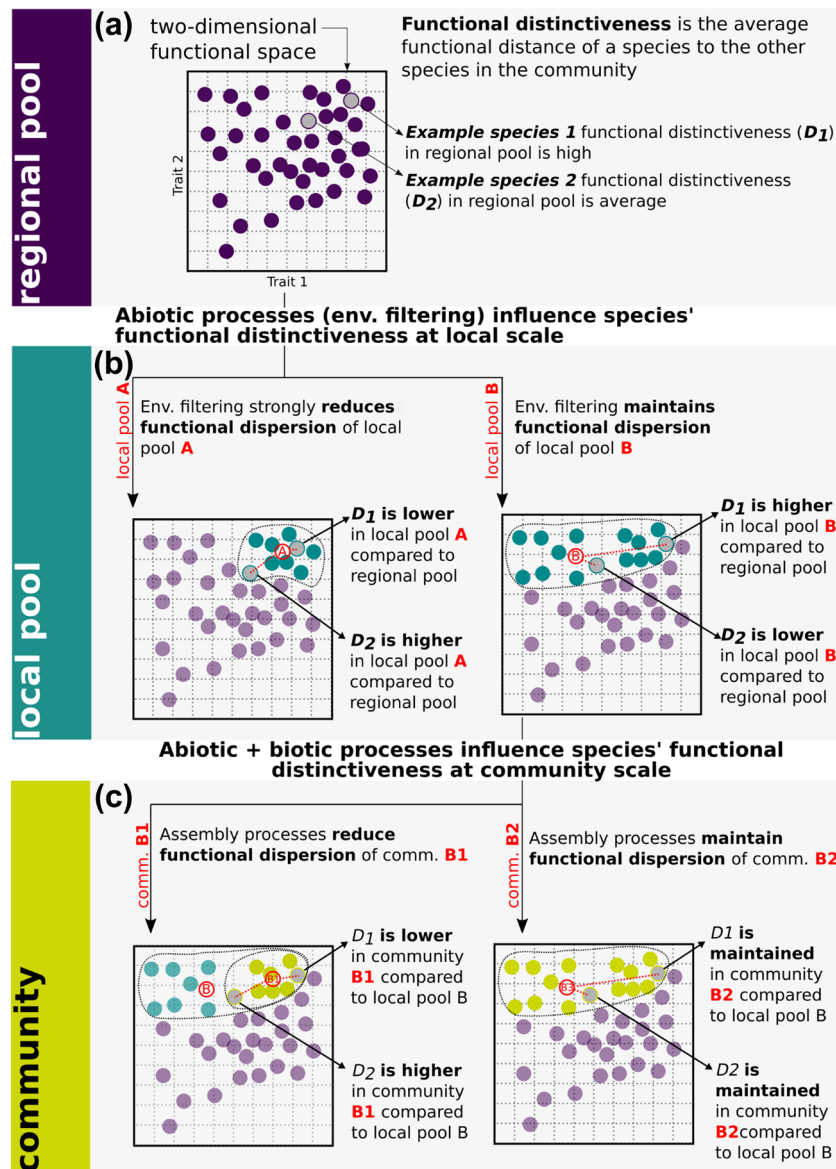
regional pool

(a)

two-dimensional functional space

Functional distinctiveness is the average functional distance of a species to the other species in the community

Trait 2

Trait 1

Example species 1 functional distinctiveness ($D_1$) in regional pool is high

Example species 2 functional distinctiveness ($D_2$) in regional pool is average

Abiotic processes (env. filtering) influence species' functional distinctiveness at local scale

local pool

(b)

local pool A

Env. filtering strongly reduces functional dispersion of local pool A

local pool B

Env. filtering maintains functional dispersion of local pool B

A

$D_1$ is lower in local pool A compared to regional pool

$D_2$ is higher in local pool A compared to regional pool

B

$D_1$ is higher in local pool B compared to regional pool

$D_2$ is lower in local pool B compared to regional pool

Abiotic + biotic processes influence species' functional distinctiveness at community scale

community

(c)

comm. B1

Assembly processes reduce functional dispersion of comm. B1

comm. B2

Assembly processes maintain functional dispersion of comm. B2

B

B1

$D_1$ is lower in community B1 compared to local pool B

$D_2$ is higher in community B1 compared to local pool B

B2

$D_1$ is maintained in community B2 compared to local pool B

$D_2$ is maintained in community B2compared to local pool B